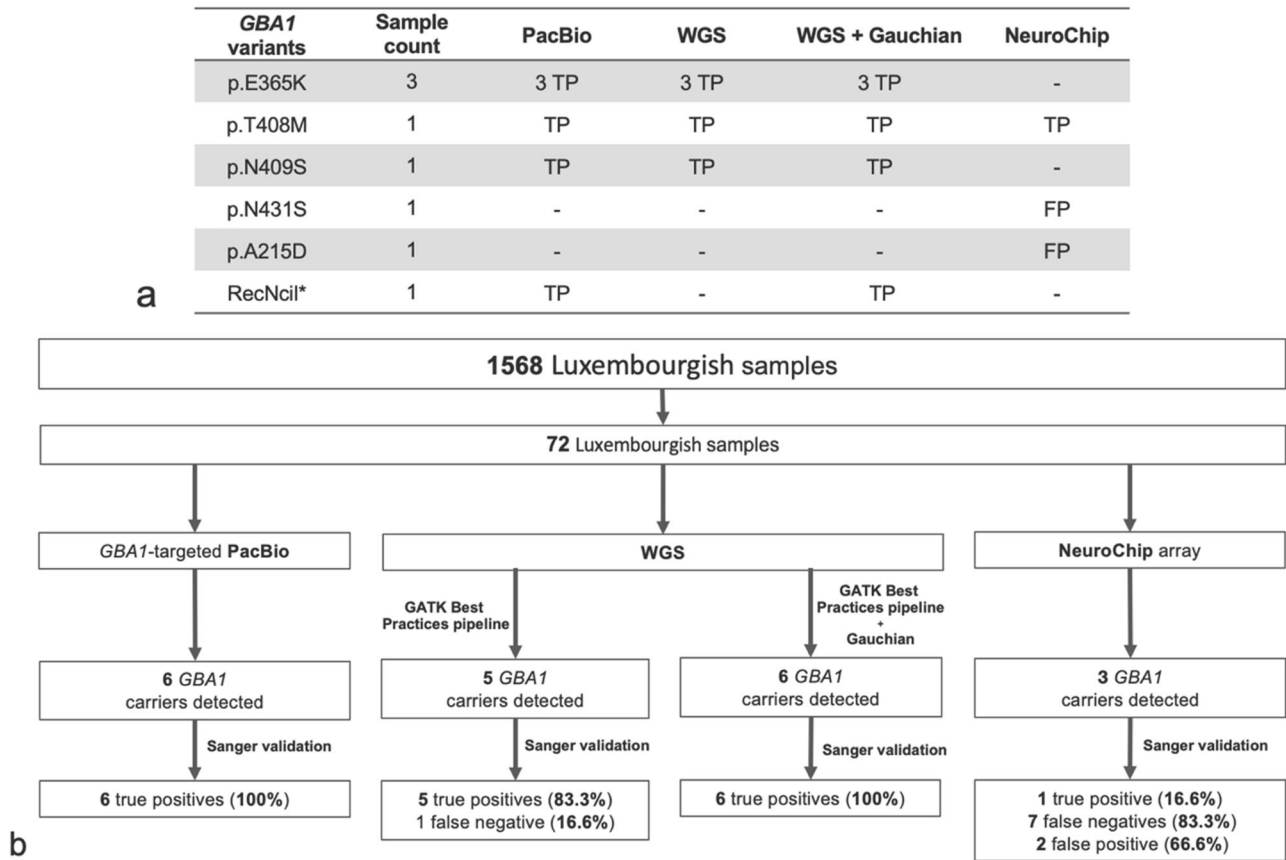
| GBA1 variants | Sample count | PacBio | WGS | WGS + Gauchian | NeuroChip |
|---|---|---|---|---|---|
| p.E365K | 3 | 3 TP | 3 TP | 3 TP | - |
| p.T408M | 1 | TP | TP | TP | TP |
| p.N409S | 1 | TP | TP | TP | - |
| p.N431S | 1 | - | - | - | FP |
| p.A215D | 1 | - | - | - | FP |
| RecNcil* | 1 | TP | - | TP | - |

a

1568 Luxembourgish samples

72 Luxembourgish samples

GBA1-targeted PacBio

WGS

NeuroChip array

GATK Best Practices pipeline

GATK Best Practices pipeline + Gauchian

6 GBA1 carriers detected

5 GBA1 carriers detected

6 GBA1 carriers detected

3 GBA1 carriers detected

Sanger validation

Sanger validation

Sanger validation

Sanger validation

6 true positives (100%)

5 true positives (83.3%)
1 false negative (16.6%)

6 true positives (100%)

1 true positive (16.6%)
7 false negatives (83.3%)
2 false positive (66.6%)

b